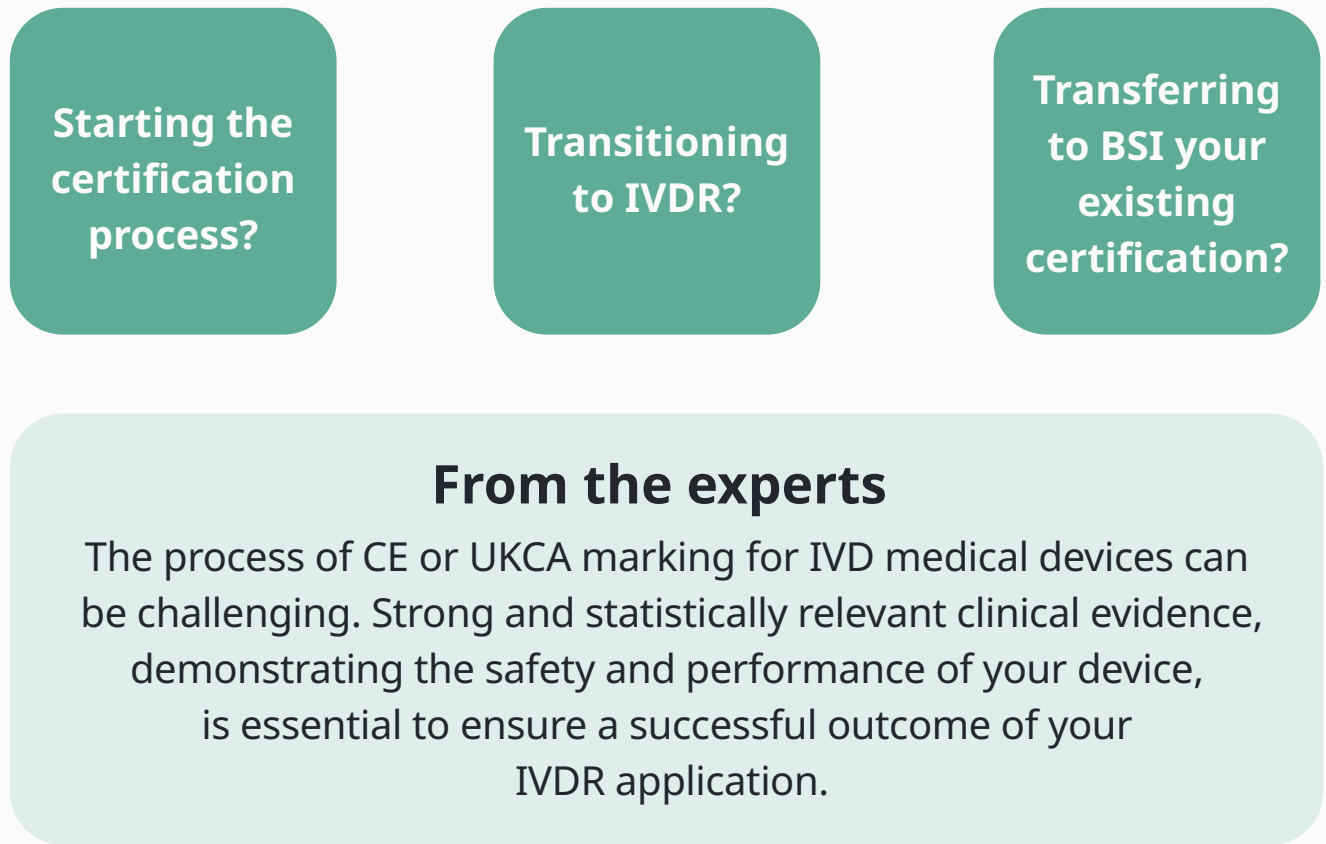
Starting the certification process?

Transitioning to IVDR?

Transferring to BSI your existing certification?

From the experts

The process of CE or UKCA marking for IVD medical devices can be challenging. Strong and statistically relevant clinical evidence, demonstrating the safety and performance of your device, is essential to ensure a successful outcome of your IVDR application.